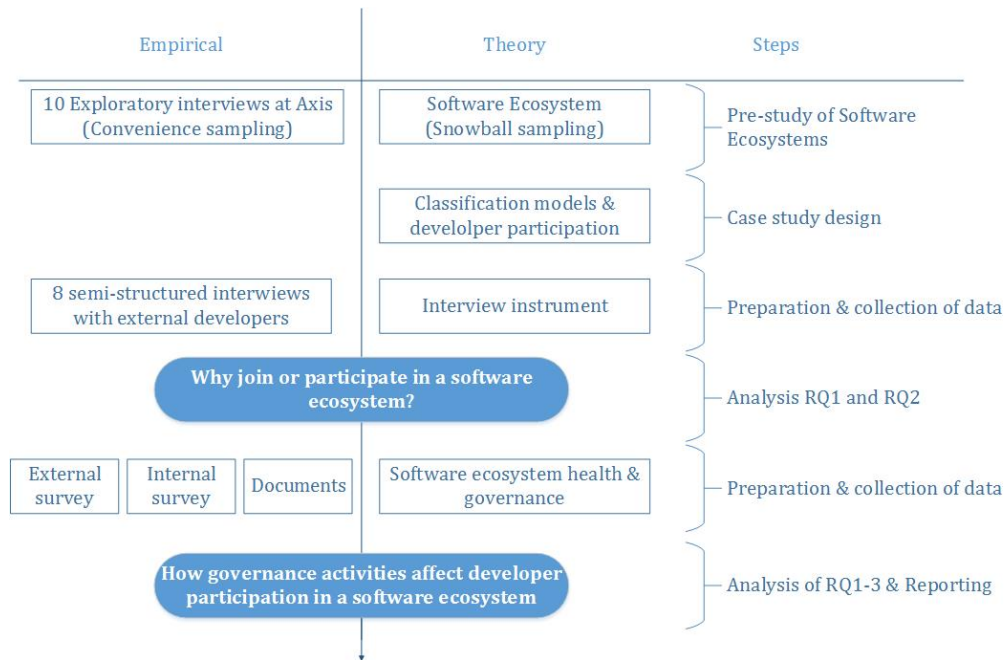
Empirical

Theory

Steps

10 Exploratory interviews at Axis (Convenience sampling)

Software Ecosystem (Snowball sampling)

Pre-study of Software Ecosystems

Classification models & develolper participation

Case study design

8 semi-structured interwiews with external developers

Interview instrument

Preparation & collection of data

Why join or participate in a software ecosystem?

Analysis RQ1 and RQ2

External survey

Internal survey

Documents

Software ecosystem health & governance

Preparation & collection of data

How governance activities affect developer participation in a software ecosystem

Analysis of RQ1-3 & Reporting